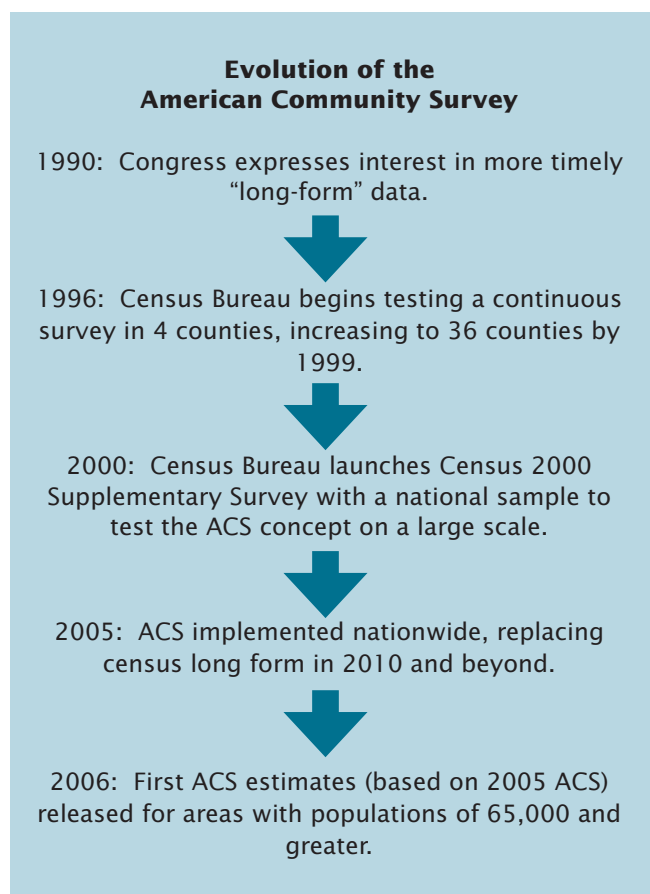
Evolution of the American Community Survey

1990: Congress expresses interest in more timely "long-form" data.

1996: Census Bureau begins testing a continuous survey in 4 counties, increasing to 36 counties by 1999.

2000: Census Bureau launches Census 2000 Supplementary Survey with a national sample to test the ACS concept on a large scale.

2005: ACS implemented nationwide, replacing census long form in 2010 and beyond.

2006: First ACS estimates (based on 2005 ACS) released for areas with populations of 65,000 and greater.